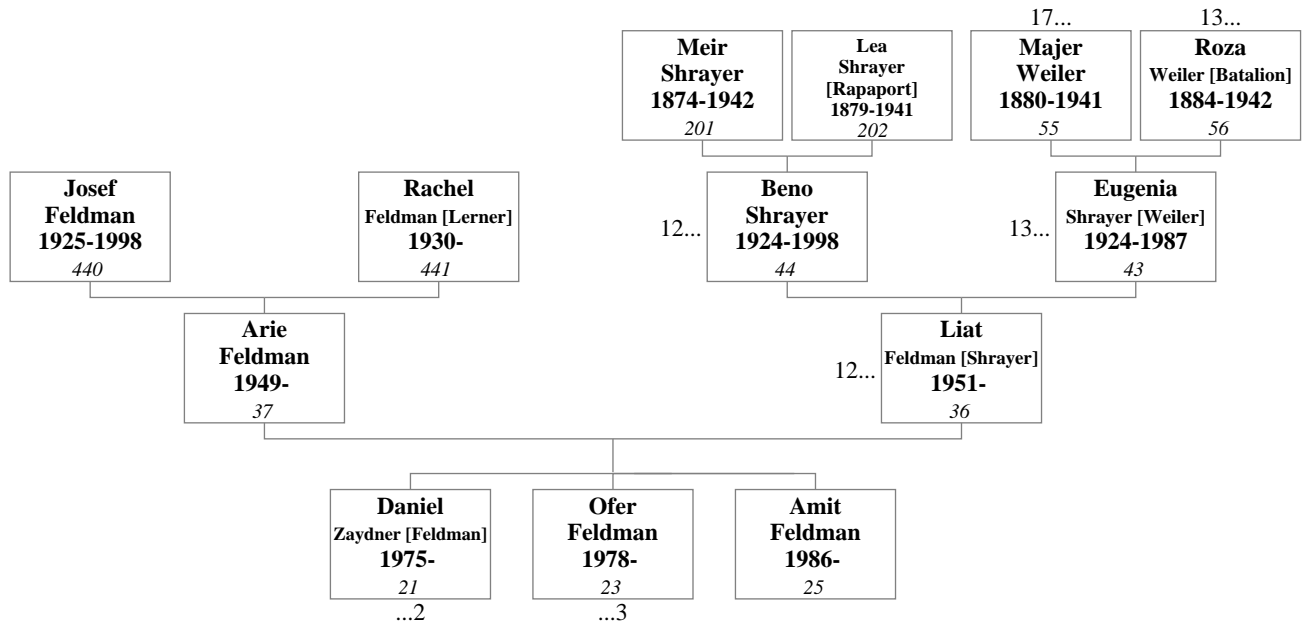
17...

13...

Meir Shrayer 1874-1942 201

Lea Shrayer [Rapaport] 1879-1941 202

Majer Weiler 1880-1941 55

Roza Weiler [Batalion] 1884-1942 56

Josef Feldman 1925-1998 440

Rachel Feldman [Lerner] 1930- 441

12... Beno Shrayer 1924-1998 44

13... Eugenia Shrayer [Weiler] 1924-1987 43

Arie Feldman 1949- 37

12... Liat Feldman [Shrayer] 1951- 36

Daniel Zaydner [Feldman] 1975- 21
...2

Ofer Feldman 1978- 23
...3

Amit Feldman 1986- 25